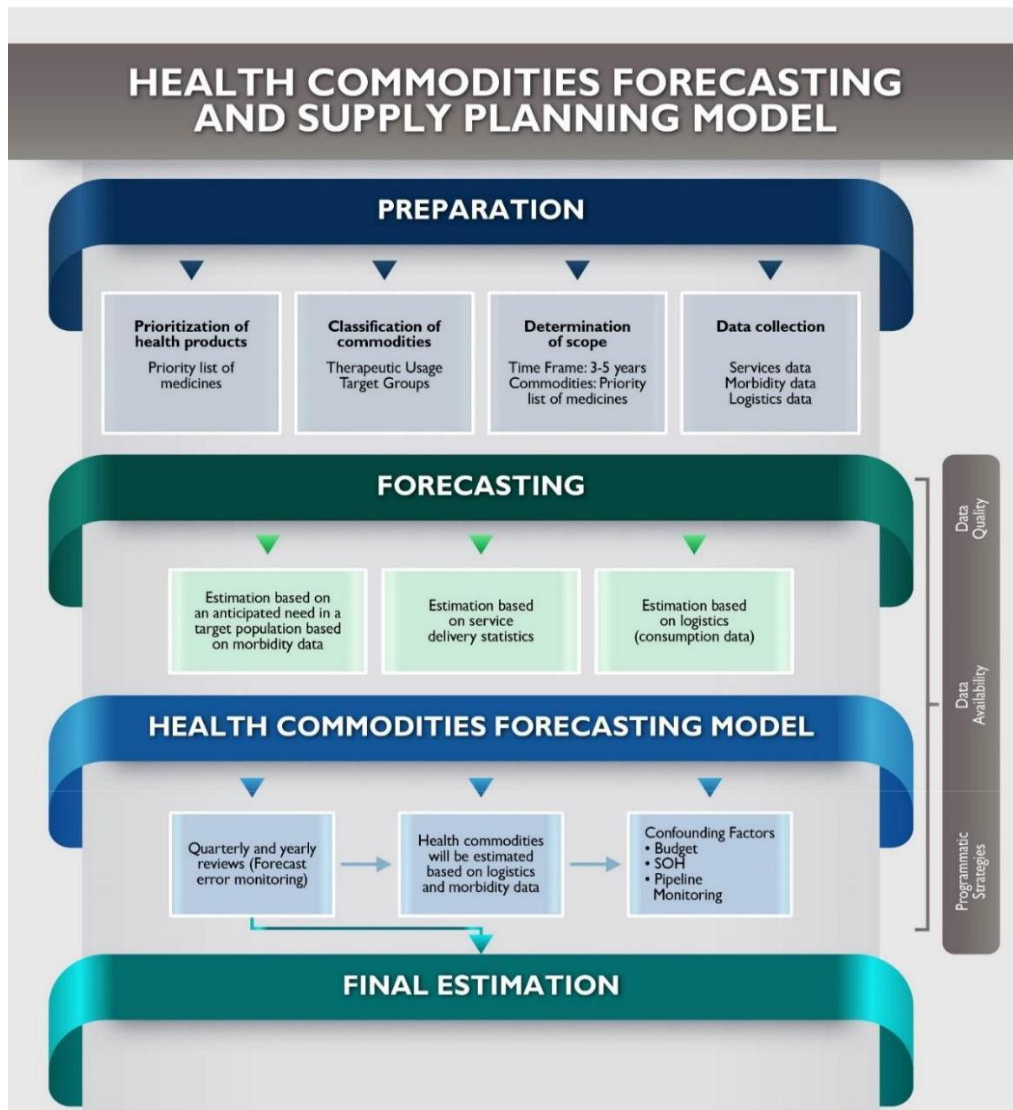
HEALTH COMMODITIES FORECASTING AND SUPPLY PLANNING MODEL

PREPARATION

Prioritization of health products
Priority list of medicines

Classification of commodities
Therapeutic Usage
Target Groups

Determination of scope
Time Frame: 3-5 years
Commodities: Priority list of medicines

Data collection
Services data
Morbidity data
Logistics data

FORECASTING

Estimation based on an anticipated need in a target population based on morbidity data

Estimation based on service delivery statistics

Estimation based on logistics (consumption data)

HEALTH COMMODITIES FORECASTING MODEL

Quarterly and yearly reviews (Forecast error monitoring)

Health commodities will be estimated based on logistics and morbidity data

Confounding Factors
• Budget
• SOH
• Pipeline Monitoring

FINAL ESTIMATION

Data Quality

Data Availability

Programmatic Strategies